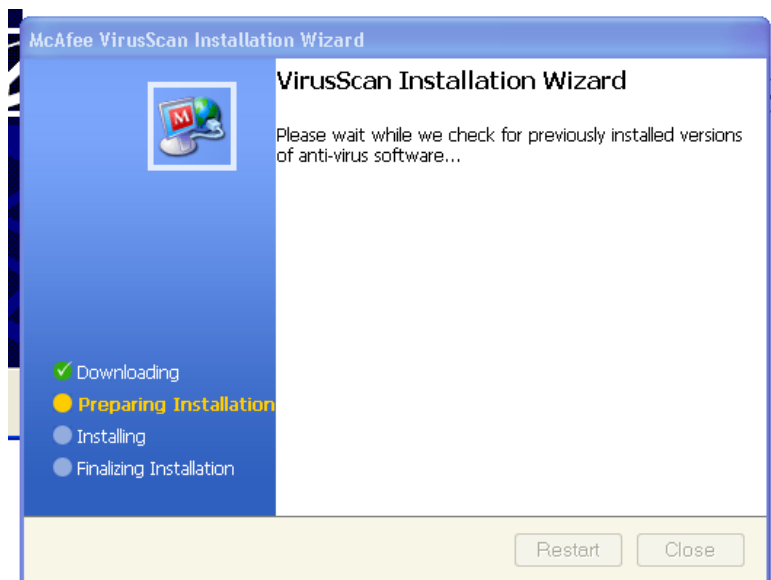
McAfee VirusScan Installation Wizard

M

VirusScan Installation Wizard

Please wait while we check for previously installed versions of anti-virus software...

Downloading
Preparing Installation
Installing
Finalizing Installation

Restart
Close